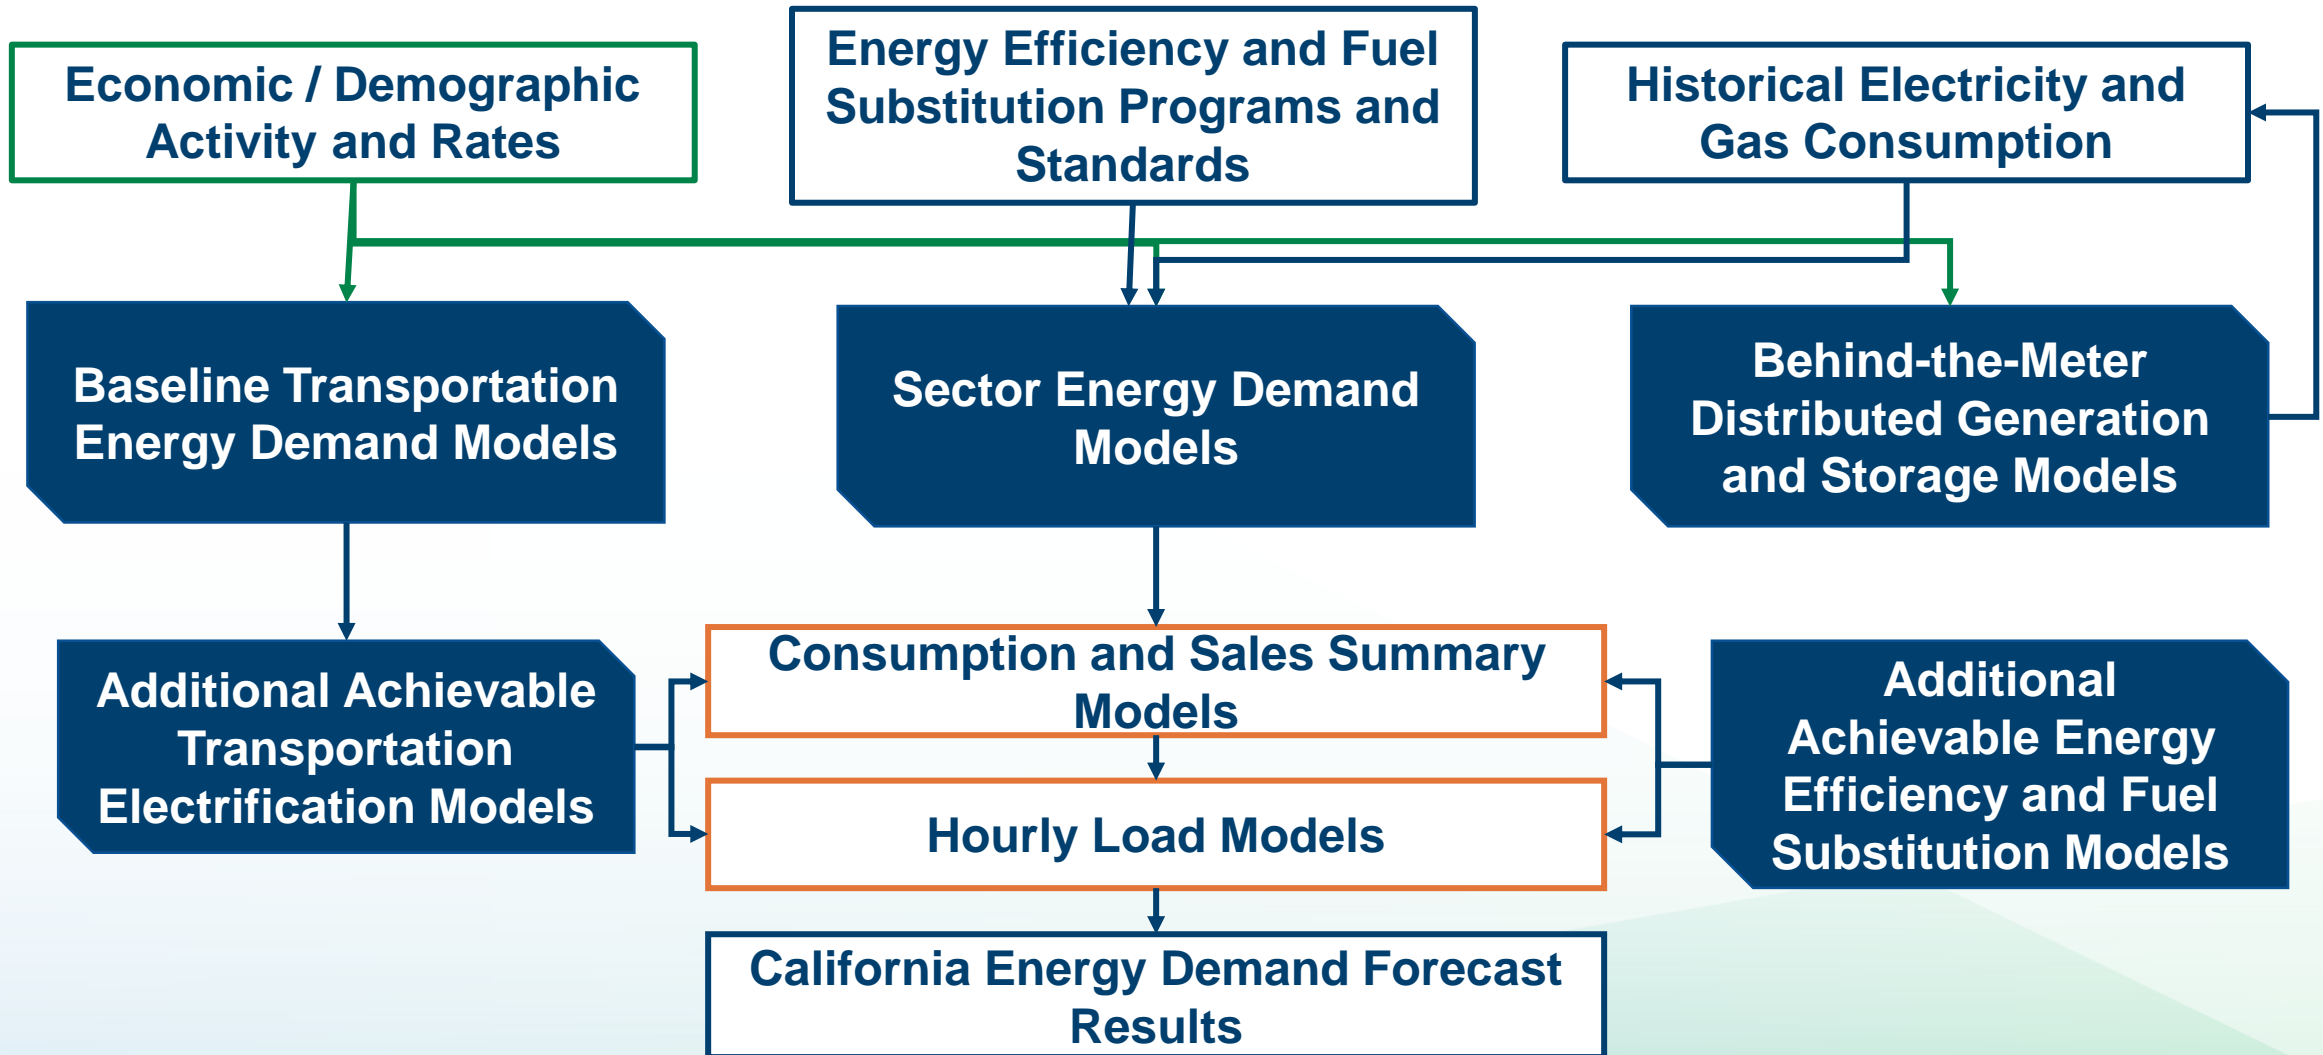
Economic / Demographic Activity and Rates

Energy Efficiency and Fuel Substitution Programs and Standards

Historical Electricity and Gas Consumption

Baseline Transportation Energy Demand Models

Sector Energy Demand Models

Behind-the-Meter Distributed Generation and Storage Models

Additional Achievable Transportation Electrification Models

Consumption and Sales Summary Models

Hourly Load Models

Additional Achievable Energy Efficiency and Fuel Substitution Models

California Energy Demand Forecast Results